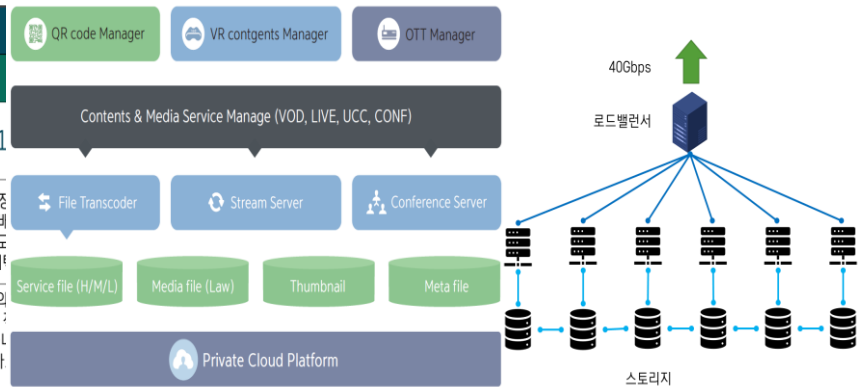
QR code Manager

VR contgents Manager

OTT Manager

Contents & Media Service Manage (VOD, LIVE, UCC, CONF)

File Transcoder

Stream Server

Conference Server

Service file (H/M/L)

Media file (Law)

Thumbnail

Meta file

Private Cloud Platform

40Gbps

로드밸런서

스토리지